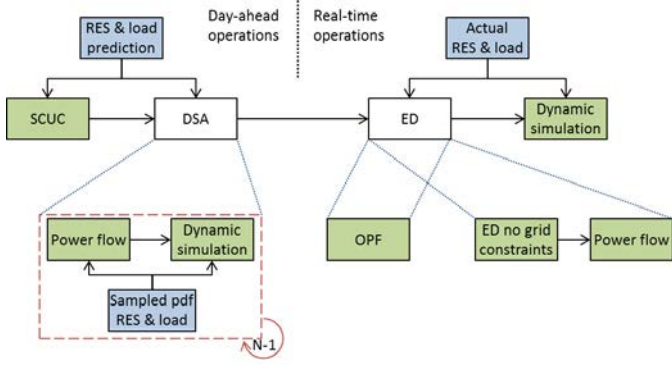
Day-ahead operations

Real-time operations

RES & load prediction

Actual RES & load

SCUC

DSA

ED

Dynamic simulation

Power flow

Dynamic simulation

Sampled pdf RES & load

N-1

OPF

ED no grid constraints

Power flow